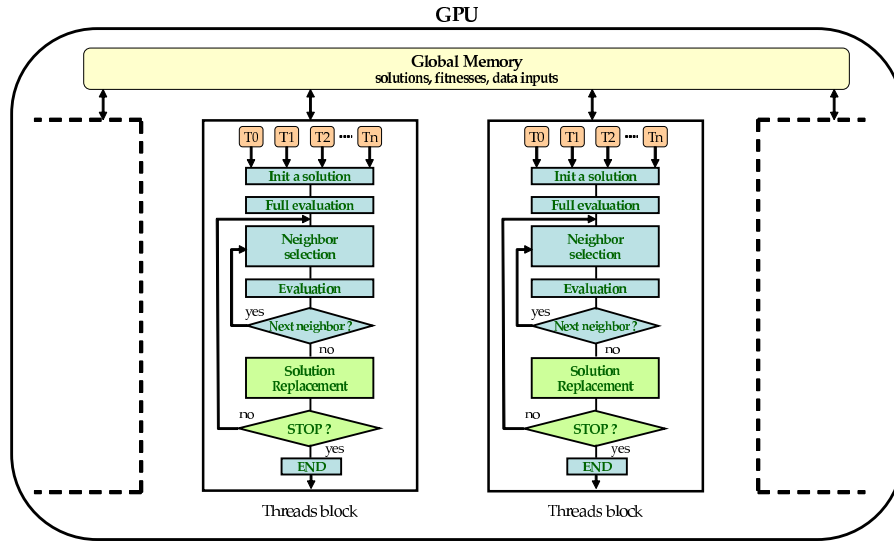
GPU

Global Memory
solutions, fitnesses, data inputs

T0 T1 T2 Tn
Init a solution
Full evaluation
Neighbor selection
Evaluation
yes
Next neighbor ?
no
Solution Replacement
no
STOP ?
yes
END
Threads block

T0 T1 T2 Tn
Init a solution
Full evaluation
Neighbor selection
Evaluation
yes
Next neighbor ?
no
Solution Replacement
no
STOP ?
yes
END
Threads block